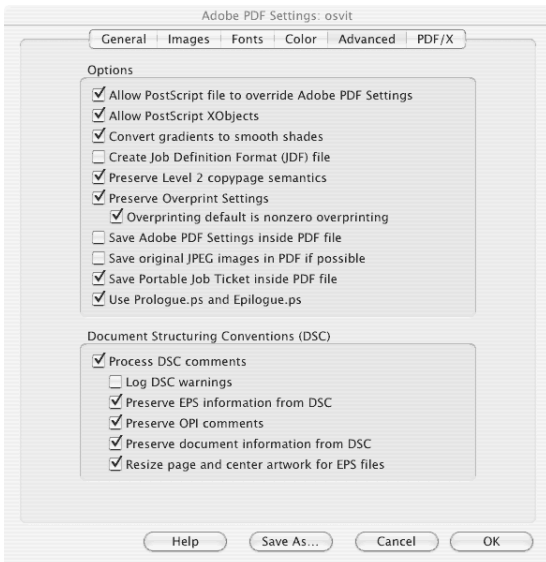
Adobe PDF Settings: osvit

General | Images | Fonts | Color | Advanced | PDF/X

Options

☑ Allow PostScript file to override Adobe PDF Settings
☑ Allow PostScript XObjects
☑ Convert gradients to smooth shades
☐ Create Job Definition Format (JDF) file
☑ Preserve Level 2 copypage semantics
☑ Preserve Overprint Settings
☑ Overprinting default is nonzero overprinting
☐ Save Adobe PDF Settings inside PDF file
☐ Save original JPEG images in PDF if possible
☑ Save Portable Job Ticket inside PDF file
☑ Use Prologue.ps and Epilogue.ps

Document Structuring Conventions (DSC)

☑ Process DSC comments
☐ Log DSC warnings
☑ Preserve EPS information from DSC
☑ Preserve OPI comments
☑ Preserve document information from DSC
☑ Resize page and center artwork for EPS files

Help | Save As... | Cancel | OK